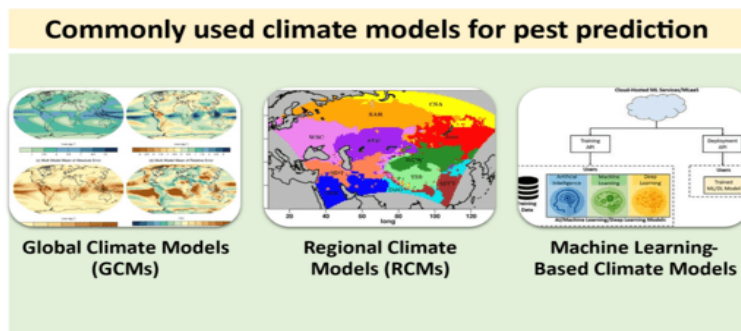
Commonly used climate models for pest prediction

Global Climate Models (GCMs)

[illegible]

KAM

CNA

WSC

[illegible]

20 40 60 80 100 120

long

Regional Climate Models (RCMs)

Cloud-Hosted ML Services/MLaaS

Training API

Deployment API

Users

Users

Artificial Intelligence

Machine Learning

Deep Learning

Training Data

AI/Machine Learning/Deep Learning Models

Trained ML/DL Model

Machine Learning-Based Climate Models